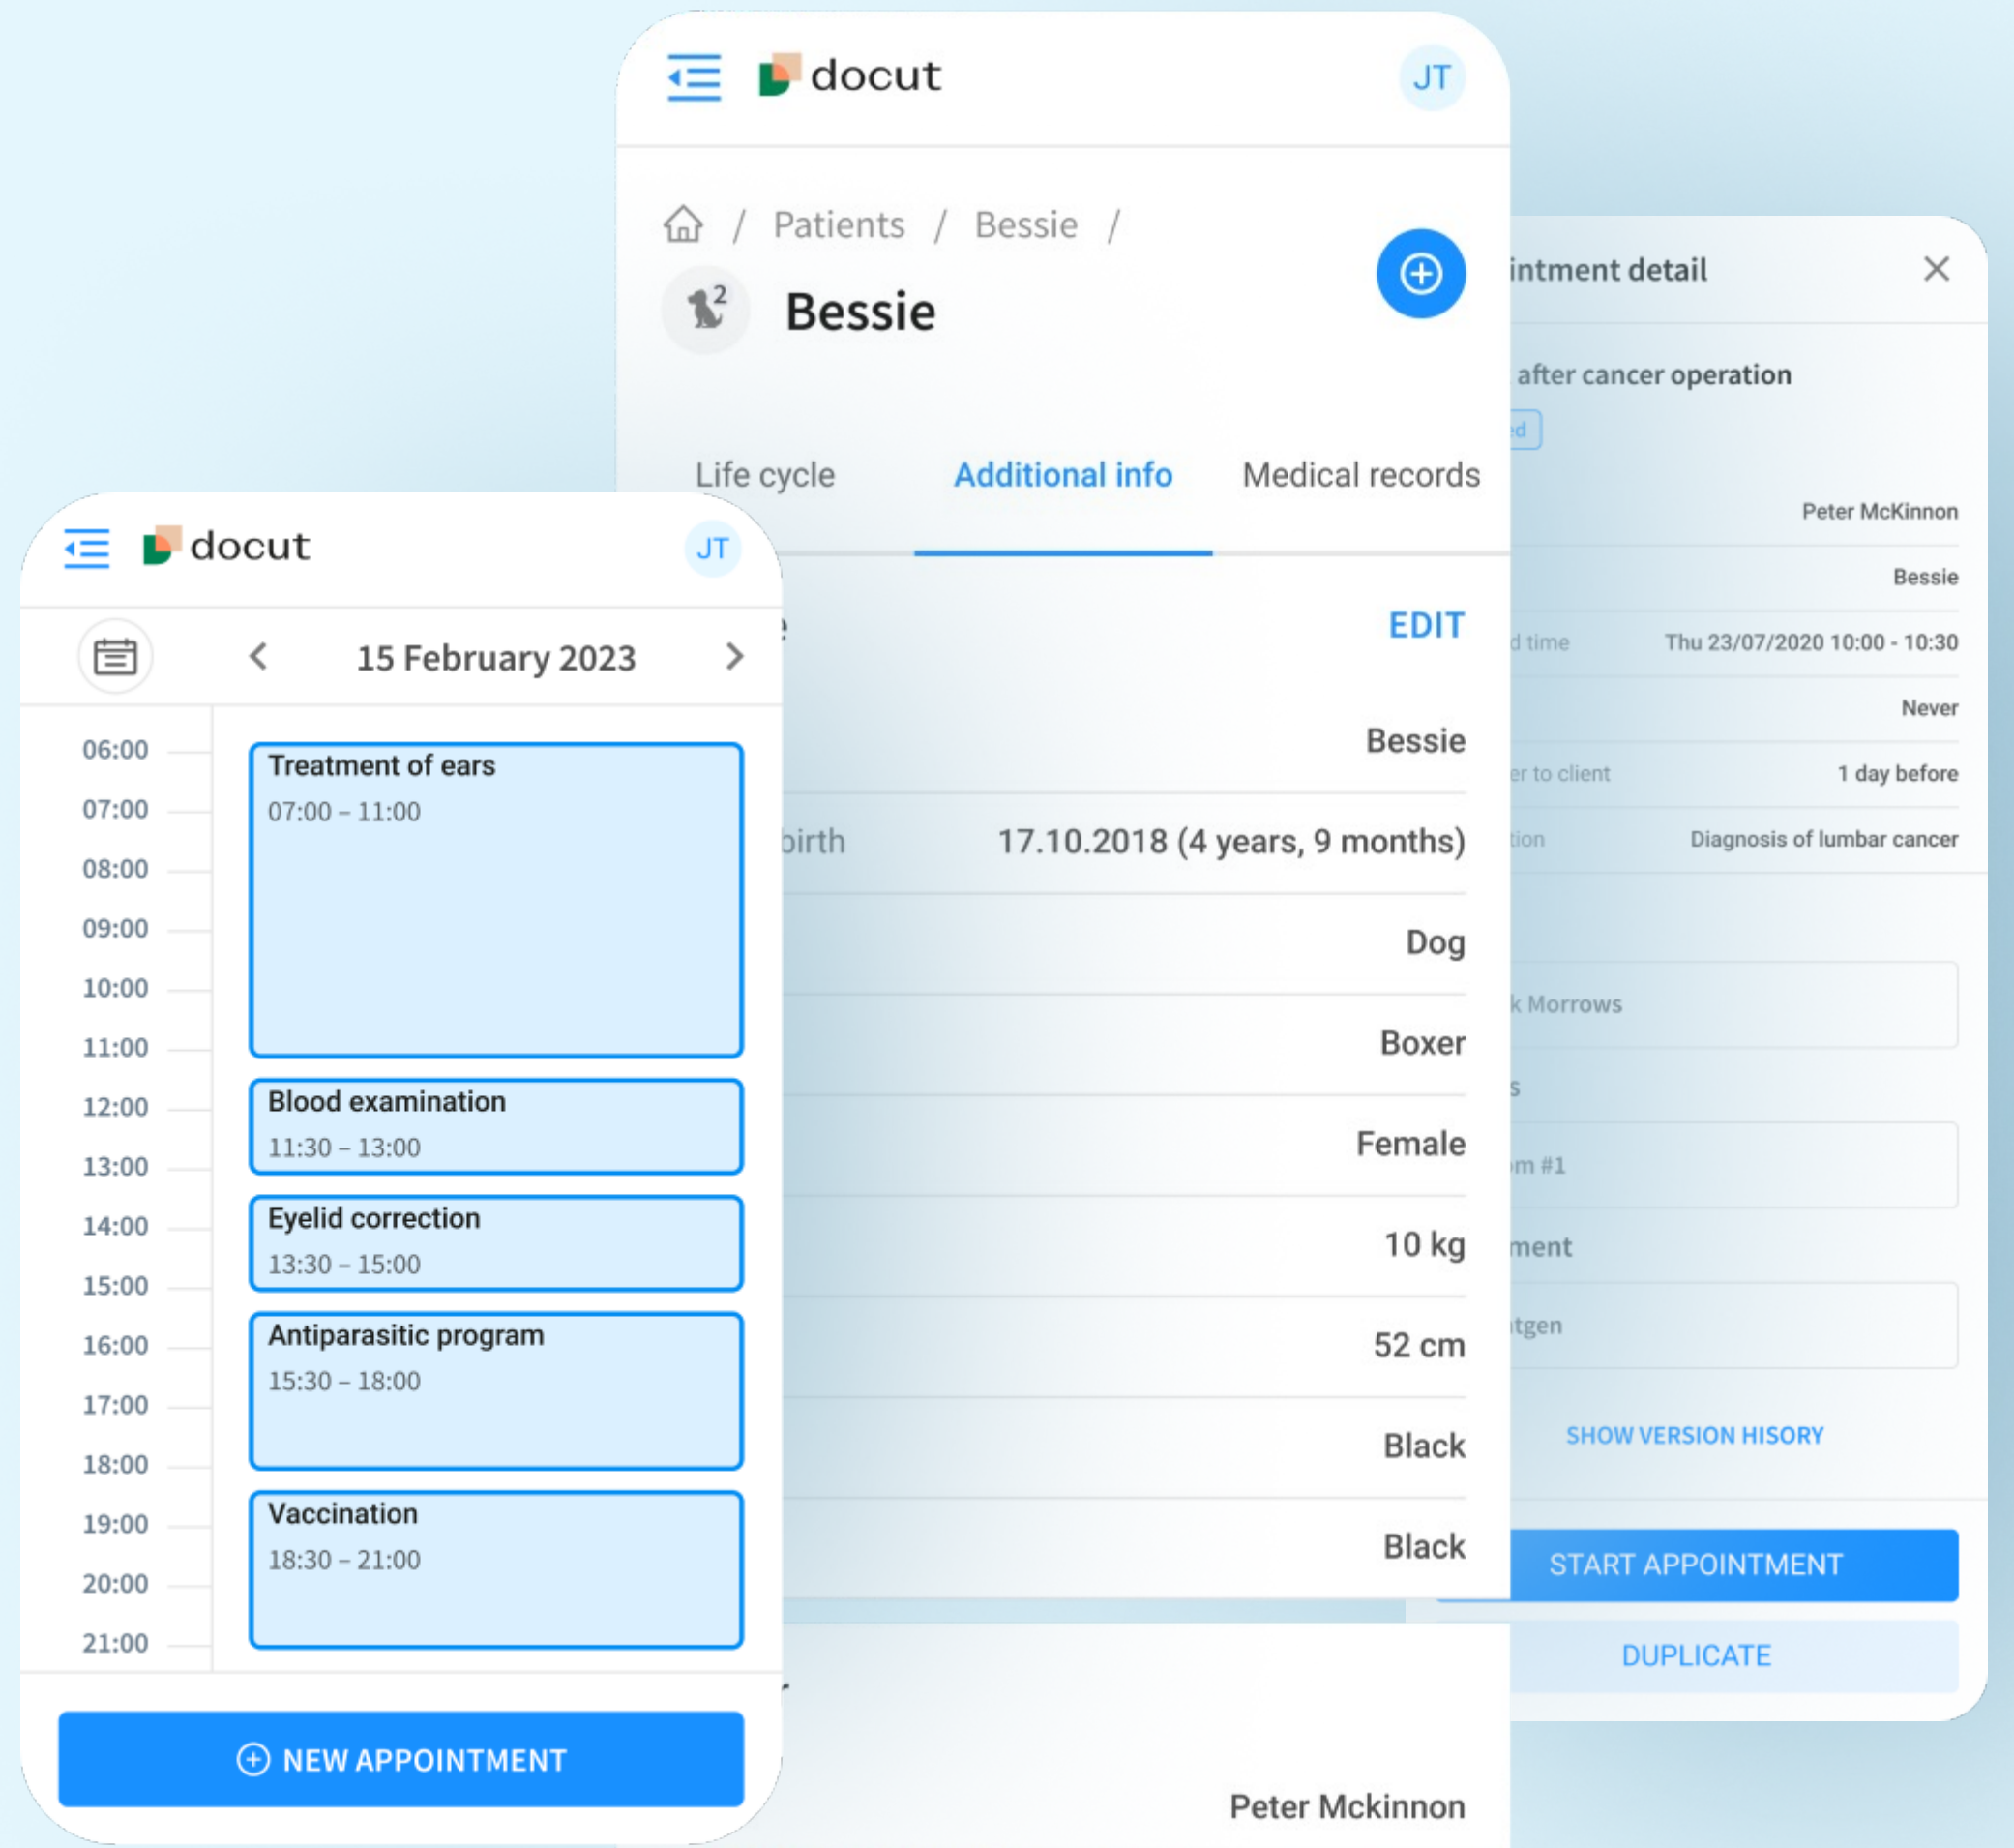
docut

JT

Patients / Bessie /

Bessie

Life cycle

Additional info

Medical records

EDIT

Bessie

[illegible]birth 17.10.2018 (4 years, 9 months)

Dog

Boxer

Female

10 kg

52 cm

Black

Black

Peter Mckinnon

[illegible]intment detail

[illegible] after cancer operation

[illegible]d

Peter McKinnon

Bessie

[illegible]d time Thu 23/07/2020 10:00 - 10:30

Never

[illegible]er to client 1 day before

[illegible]tion Diagnosis of lumbar cancer

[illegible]k Morrows

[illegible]s

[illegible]m #1

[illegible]ment

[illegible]tgen

SHOW VERSION HISORY

START APPOINTMENT

DUPLICATE

docut

JT

15 February 2023

06:00
07:00
08:00
09:00
10:00
11:00
12:00
13:00
14:00
15:00
16:00
17:00
18:00
19:00
20:00
21:00

Treatment of ears
07:00 – 11:00

Blood examination
11:30 – 13:00

Eyelid correction
13:30 – 15:00

Antiparasitic program
15:30 – 18:00

Vaccination
18:30 – 21:00

NEW APPOINTMENT